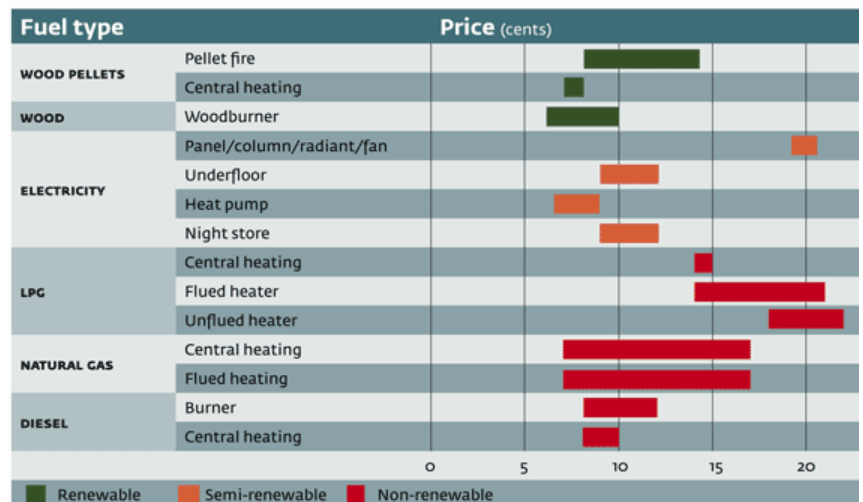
| Fuel type | | Price (cents) |
|---|---|---|
| WOOD PELLETS | Pellet fire | |
| | Central heating | |
| WOOD | Woodburner | |
| ELECTRICITY | Panel/column/radiant/fan | |
| | Underfloor | |
| | Heat pump | |
| | Night store | |
| LPG | Central heating | |
| | Flued heater | |
| | Unflued heater | |
| NATURAL GAS | Central heating | |
| | Flued heating | |
| DIESEL | Burner | |
| | Central heating | |

0 5 10 15 20

Renewable Semi-renewable Non-renewable